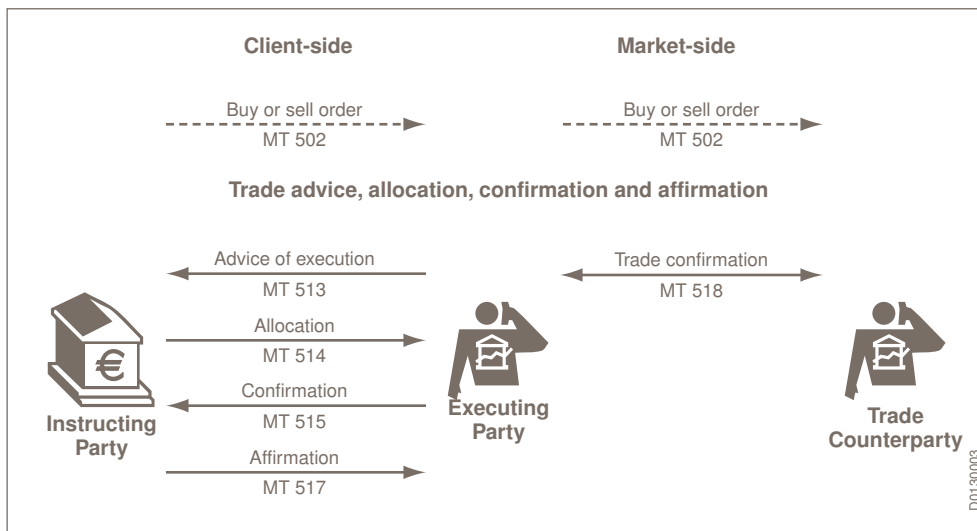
Client-side

Market-side

Buy or sell order
MT 502

Buy or sell order
MT 502

Trade advice, allocation, confirmation and affirmation

Advice of execution
MT 513

Trade confirmation
MT 518

Allocation
MT 514

Confirmation
MT 515

Affirmation
MT 517

Instructing Party

Executing Party

Trade Counterparty

D0130003